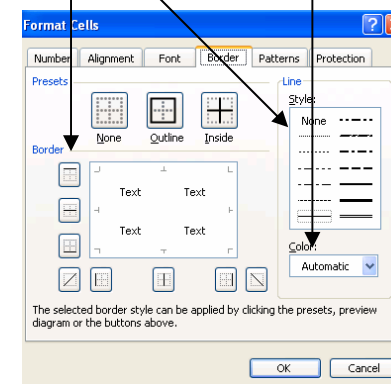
Format Cells

Number Alignment Font Border Patterns Protection

Presets

None Outline Inside

Border

Text Text

Text Text

Line

Style:

None

Color:

Automatic

The selected border style can be applied by clicking the presets, preview diagram or the buttons above.

OK Cancel